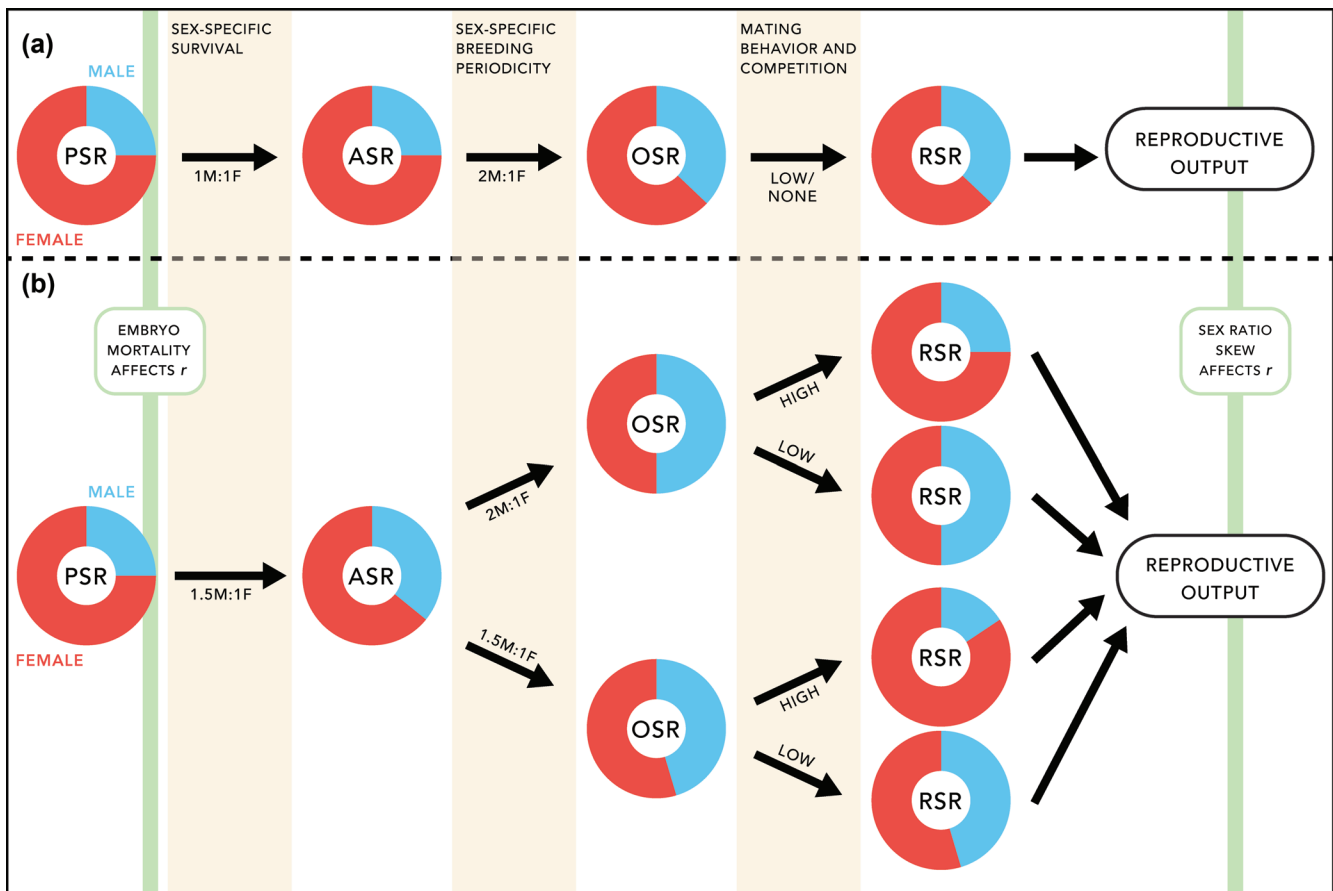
SEX-SPECIFIC SURVIVAL

SEX-SPECIFIC BREEDING PERIODICITY

MATING BEHAVIOR AND COMPETITION

(a)

MALE

PSR

FEMALE

1M:1F

ASR

2M:1F

OSR

LOW/ NONE

RSR

REPRODUCTIVE OUTPUT

(b)

EMBRYO MORTALITY AFFECTS $r$

SEX RATIO SKEW AFFECTS $r$

MALE

PSR

FEMALE

1.5M:1F

ASR

2M:1F

OSR

HIGH

RSR

LOW

RSR

1.5M:1F

OSR

HIGH

RSR

LOW

RSR

REPRODUCTIVE OUTPUT